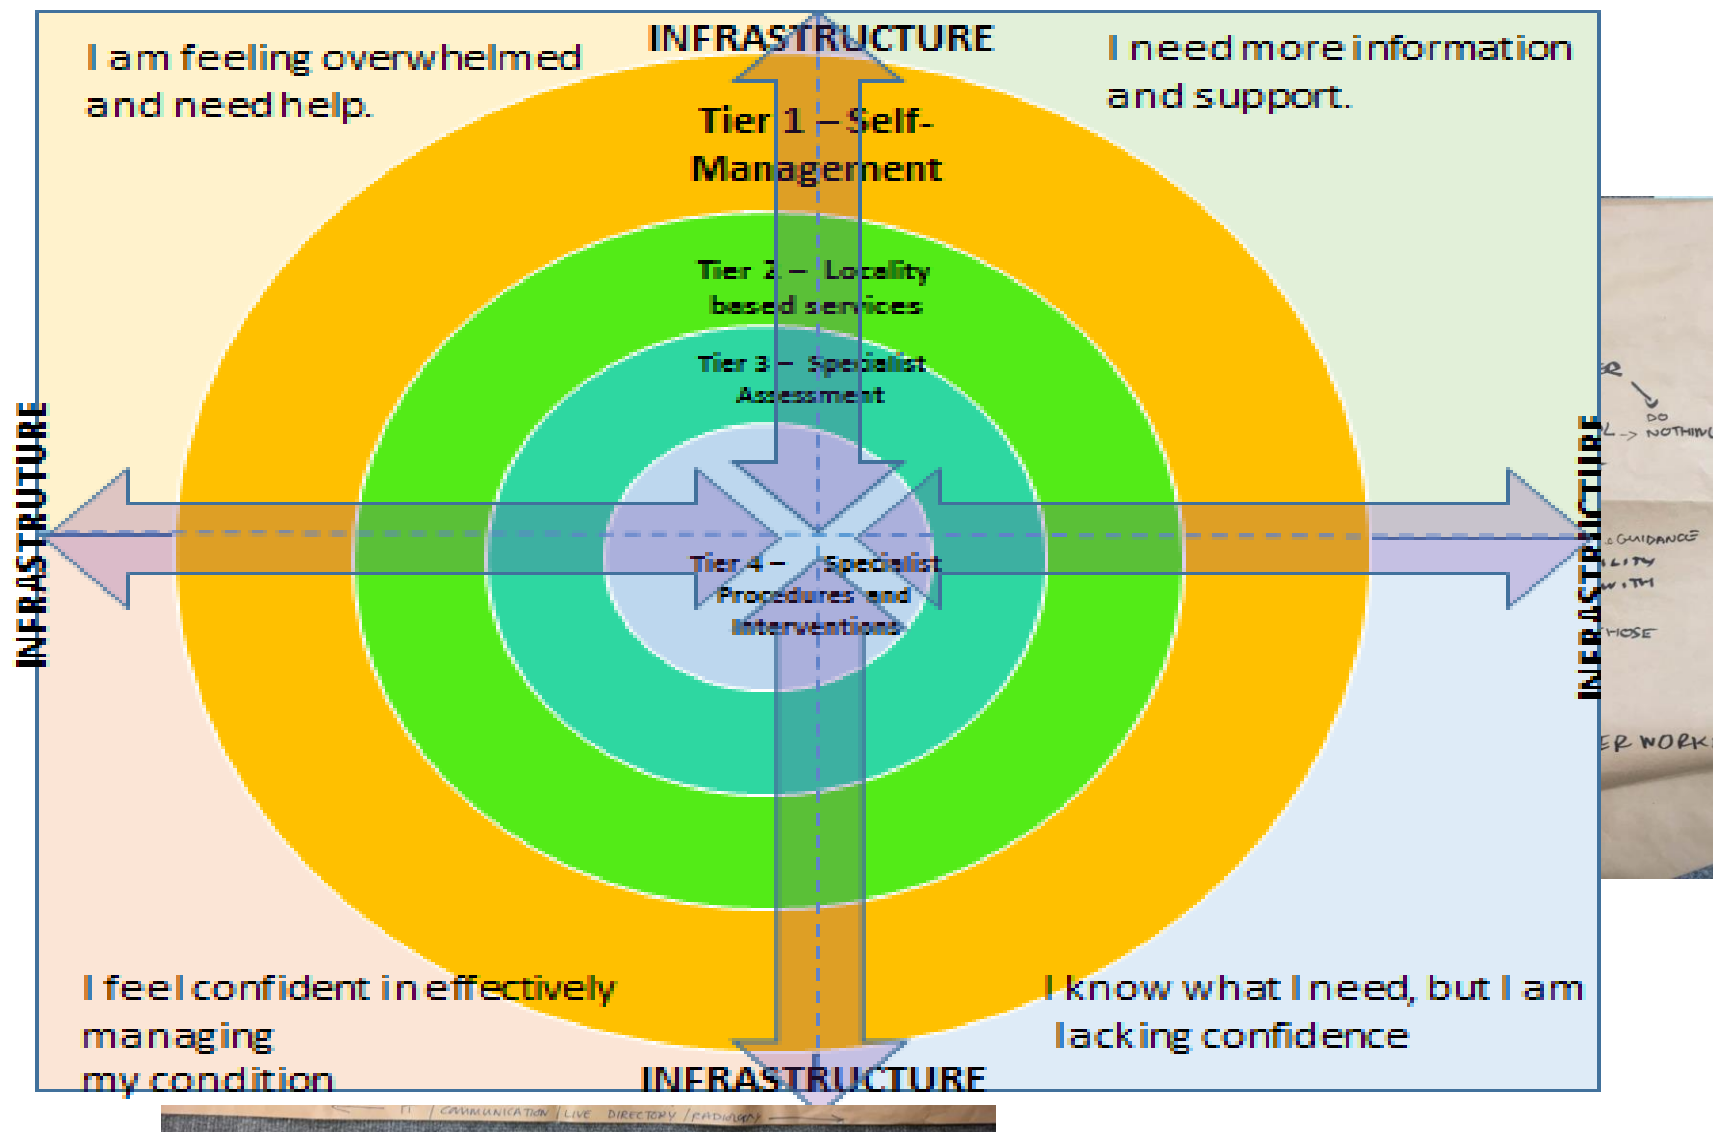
INFRASTRUCTURE

I am feeling overwhelmed and need help.

I need more information and support.

Tier 1 – Self-Management

Tier 2 – Locality based services

Tier 3 – Specialist Assessment

Tier 4 – Specialist Procedures and Interventions

INFRASTRUTURE

INFRASTRUCTURE

I feel confident in effectively managing my condition

I know what I need, but I am lacking confidence

INFRASTRUCTURE

DO NOTHING

GUIDANCE

LITY

WITH

HOSE

ER WORK

IT / COMMUNICATION / LIVE DIRECTORY / RADIOLOGY